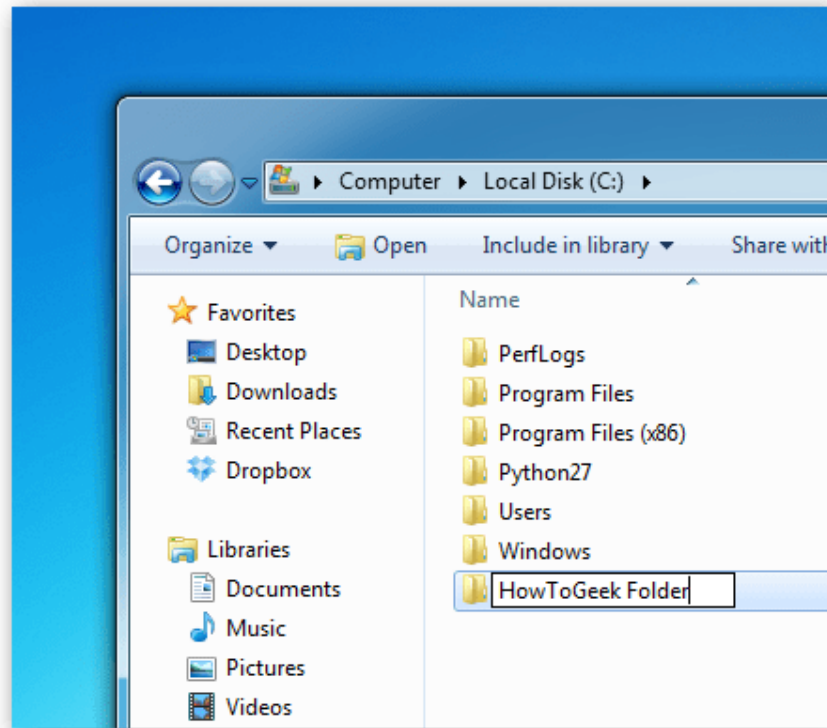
Computer ▸ Local Disk (C:) ▸

Organize ▾ Open Include in library ▾ Share with

Favorites
Desktop
Downloads
Recent Places
Dropbox

Libraries
Documents
Music
Pictures
Videos

Name
PerfLogs
Program Files
Program Files (x86)
Python27
Users
Windows
HowToGeek Folder